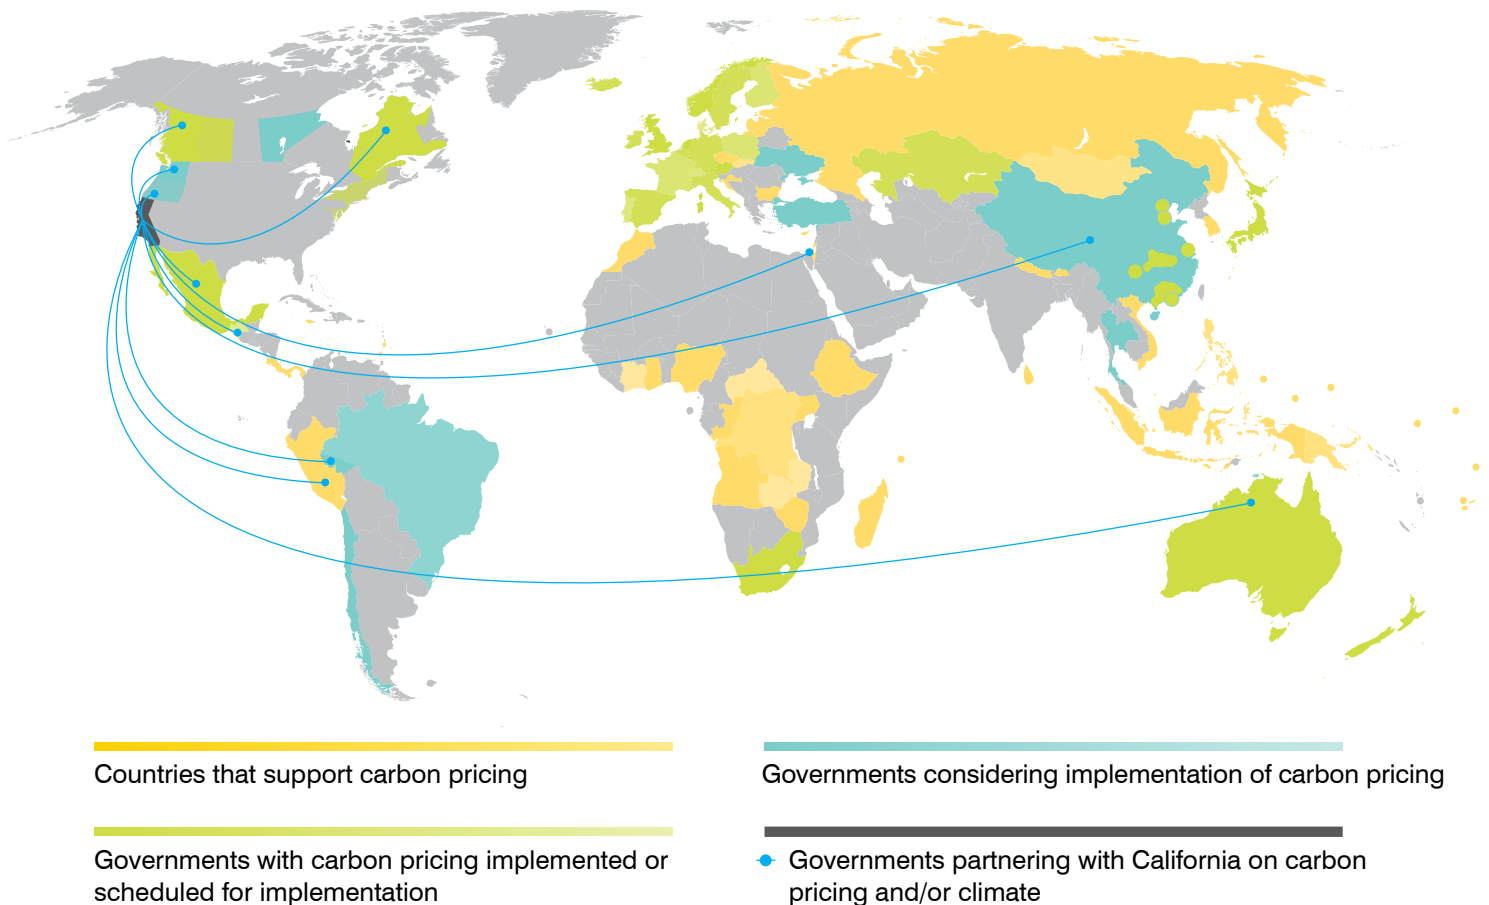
Countries that support carbon pricing

Governments considering implementation of carbon pricing

Governments with carbon pricing implemented or scheduled for implementation

Governments partnering with California on carbon pricing and/or climate